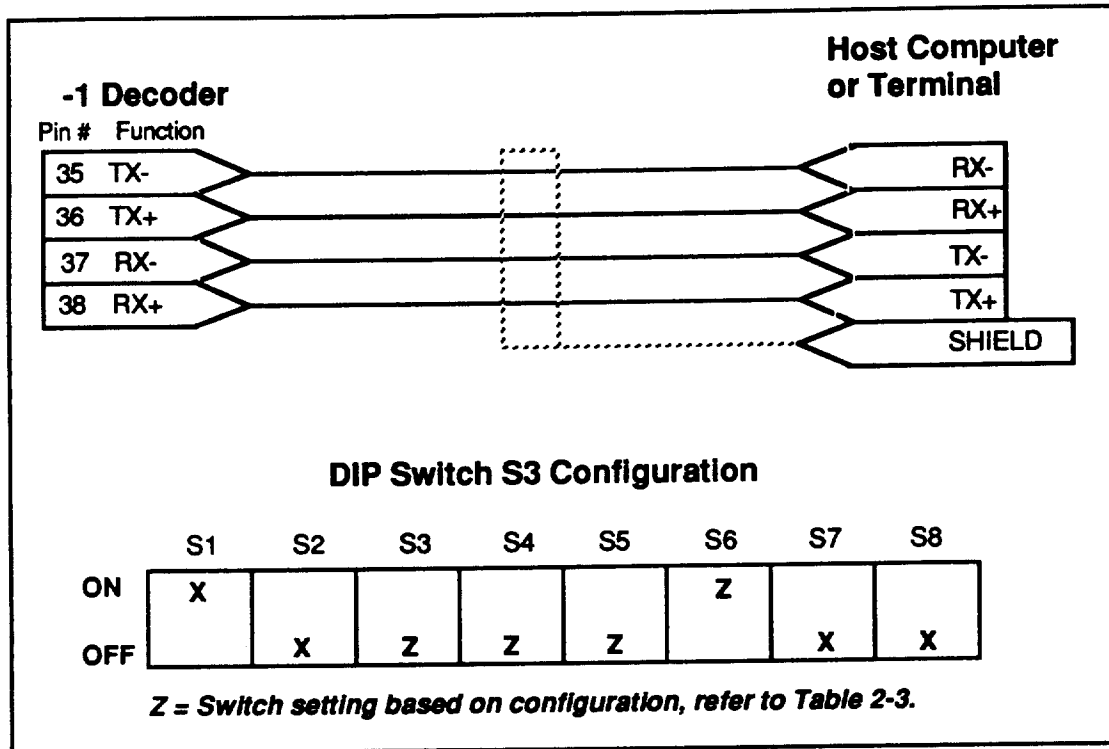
-1 Decoder

Host Computer or Terminal

Pin # Function

35 TX-

36 TX+

37 RX-

38 RX+

RX-

RX+

TX-

TX+

SHIELD

DIP Switch S3 Configuration

| | S1 | S2 | S3 | S4 | S5 | S6 | S7 | S8 |
|---|---|---|---|---|---|---|---|---|
| ON | X | | | | | Z | | |
| OFF | | X | Z | Z | Z | | X | X |

Z = Switch setting based on configuration, refer to Table 2-3.